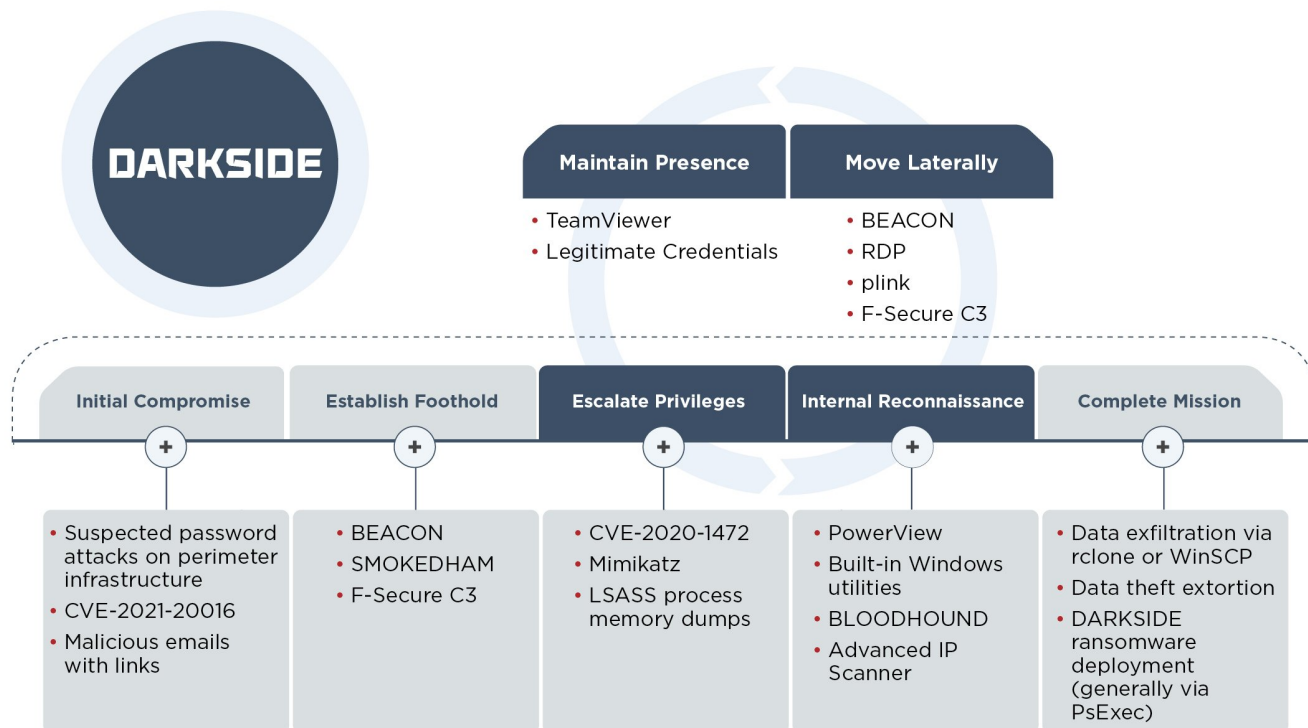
DARKSIDE

Maintain Presence
• TeamViewer
• Legitimate Credentials

Move Laterally
• BEACON
• RDP
• plink
• F-Secure C3

Initial Compromise
+
• Suspected password attacks on perimeter infrastructure
• CVE-2021-20016
• Malicious emails with links

Establish Foothold
+
• BEACON
• SMOKEDHAM
• F-Secure C3

Escalate Privileges
+
• CVE-2020-1472
• Mimikatz
• LSASS process memory dumps

Internal Reconnaissance
+
• PowerView
• Built-in Windows utilities
• BLOODHOUND
• Advanced IP Scanner

Complete Mission
+
• Data exfiltration via rclone or WinSCP
• Data theft extortion
• DARKSIDE ransomware deployment (generally via PsExec)